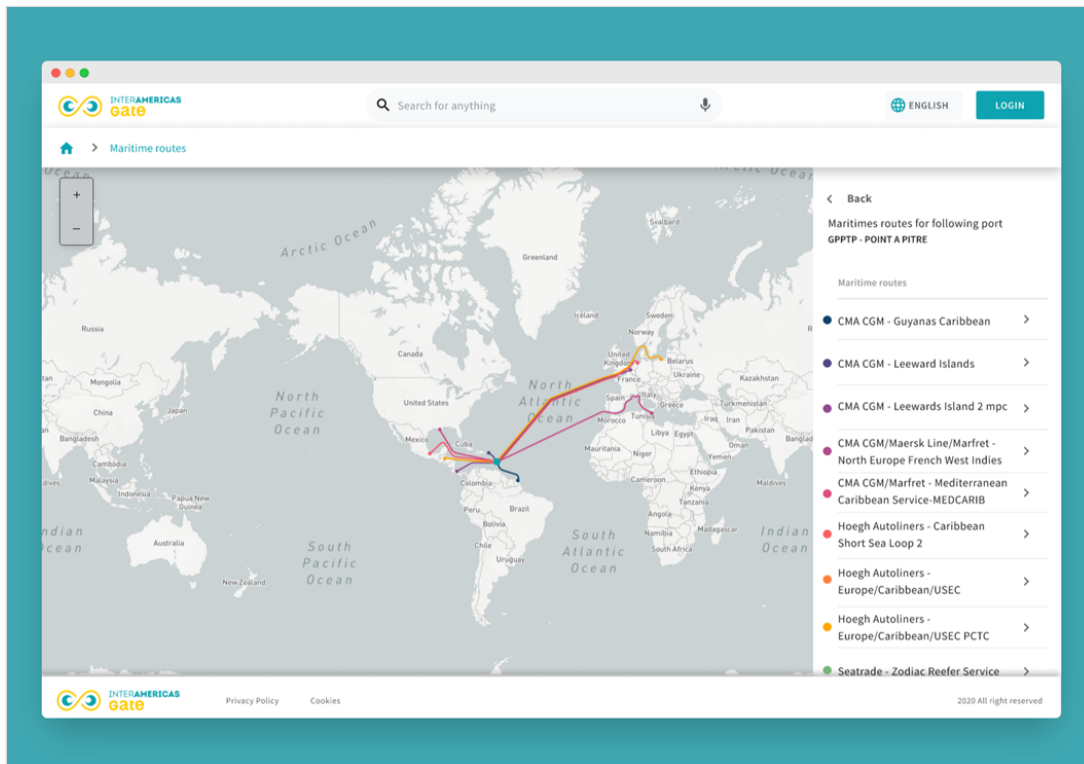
INTERAMERICAS Gate

Search for anything

ENGLISH

LOGIN

Maritime routes

+
−

Arctic Ocean

Greenland

Svalbard

Iceland

Russia

Canada

Norway

United Kingdom

Belarus

Ukraine

France

Kazakhstan

Mongolia

China

Japan

North Pacific Ocean

United States

North Atlantic Ocean

Spain

Italy

Greece

Turkmenistan

Morocco

Tunisia

Iran

Bangladesh

Mexico

Cuba

Libya

Egypt

Saudi Arabia

Cambodia

Mauritania

Niger

Malaysia

Ethiopia

Indonesia

Colombia

Cameroon

Kenya

Papua New Guinea

Maldives

Brazil

Tanzania

Peru

Angola

Bolivia

Madagascar

Indian Ocean

Australia

Namibia

South Atlantic Ocean

Indian Ocean

Chile

South Africa

South Pacific Ocean

Uruguay

New Zealand

Back

Maritimes routes for following port
GPPTP - POINT A PITRE

Maritime routes

CMA CGM - Guyanas Caribbean

CMA CGM - Leeward Islands

CMA CGM - Leewards Island 2 mpc

CMA CGM/Maersk Line/Marfret - North Europe French West Indies

CMA CGM/Marfret - Mediterranean Caribbean Service-MEDCARIB

Hoegh Autoliners - Caribbean Short Sea Loop 2

Hoegh Autoliners - Europe/Caribbean/USEC

Hoegh Autoliners - Europe/Caribbean/USEC PCTC

Seatrade - Zodiac Reefer Service

INTERAMERICAS Gate

Privacy Policy

Cookies

2020 All right reserved